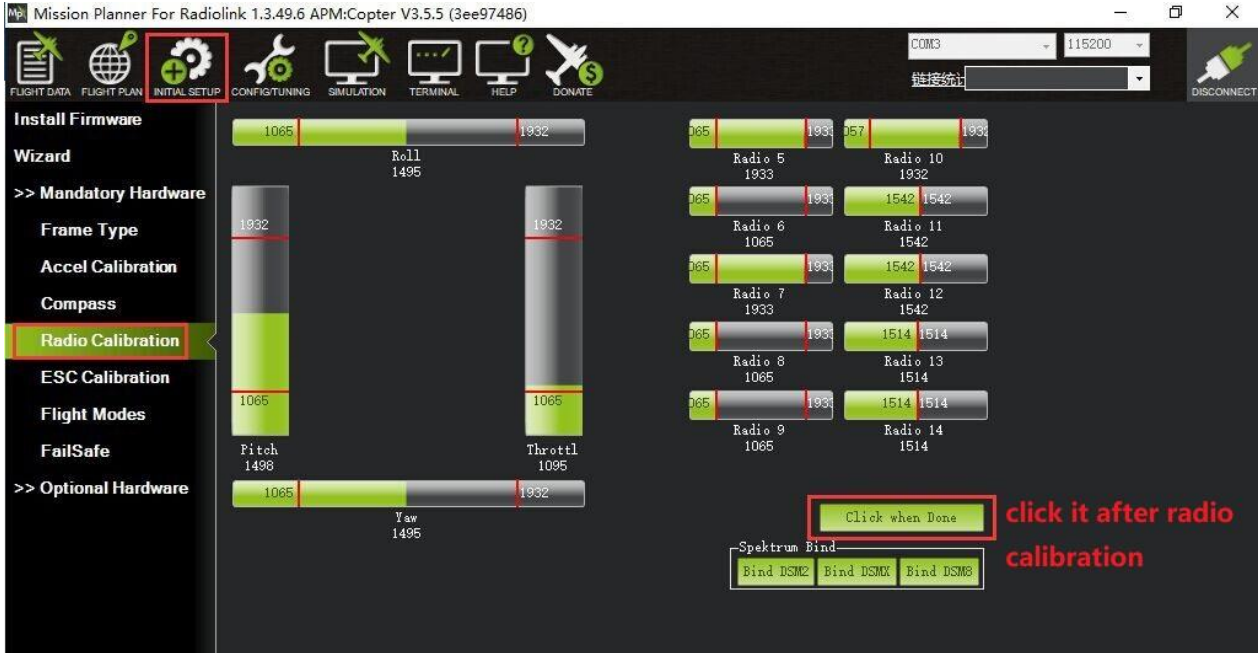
Mission Planner For Radiolink 1.3.49.6 APM:Copter V3.5.5 (3ee97486)

FLIGHT DATA FLIGHT PLAN INITIAL SETUP CONFIG/TUNING SIMULATION TERMINAL HELP DONATE

COM3 115200

链接统计

DISCONNECT

Install Firmware
Wizard
>> Mandatory Hardware
Frame Type
Accel Calibration
Compass
Radio Calibration
ESC Calibration
Flight Modes
FailSafe
>> Optional Hardware

1065 1932
Roll
1495

1932
1065
Pitch
1498

1932
1065
Throttl
1095

1065 1932
Yaw
1495

065 1933
Radio 5
1933

065 1933
Radio 6
1065

065 1933
Radio 7
1933

065 1933
Radio 8
1065

065 1933
Radio 9
1065

057 1932
Radio 10
1932

1542 1542
Radio 11
1542

1542 1542
Radio 12
1542

1514 1514
Radio 13
1514

1514 1514
Radio 14
1514

Click when Done

click it after radio calibration

Spektrum Bind
Bind DSM2 Bind DSMX Bind DSM8